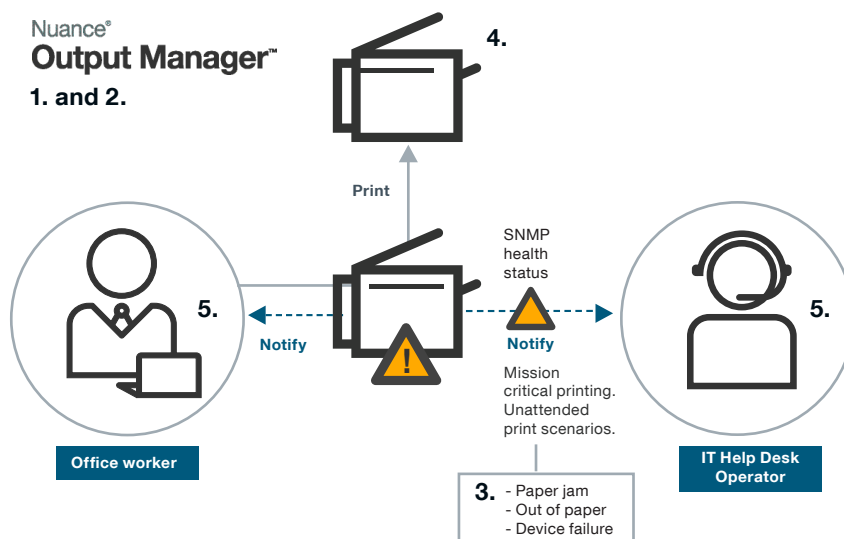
Nuance®
Output Manager™

1. and 2.

4.

Print

SNMP health status

5.

Notify

Notify

5.

Mission critical printing. Unattended print scenarios.

Office worker

IT Help Desk Operator

3. - Paper jam
- Out of paper
- Device failure